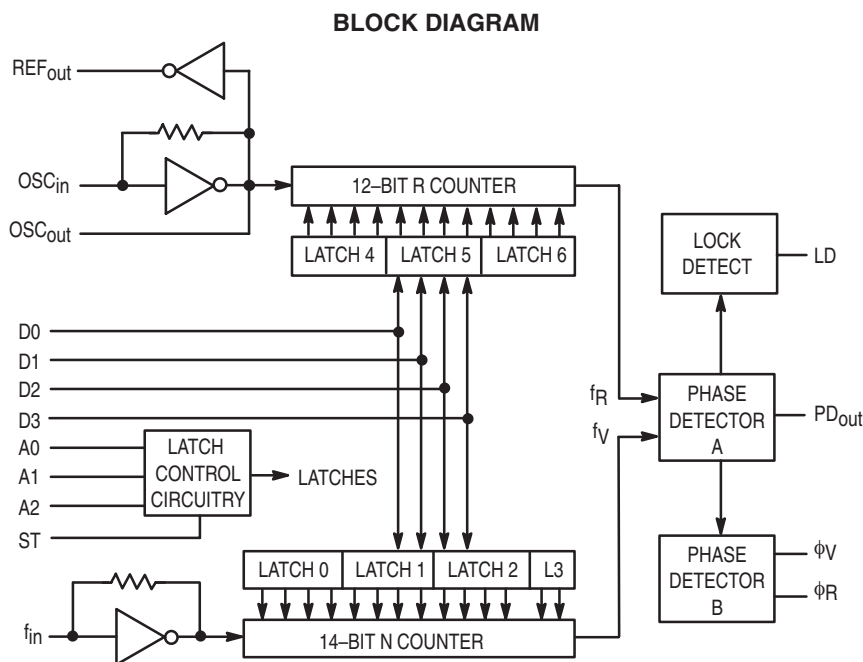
BLOCK DIAGRAM

$REF_{out}$

$OSC_{in}$

$OSC_{out}$

12–BIT R COUNTER

LATCH 4 | LATCH 5 | LATCH 6

LOCK DETECT

LD

D0

D1

D2

D3

A0

A1

A2

ST

LATCH CONTROL CIRCUITRY

LATCHES

$f_R$

$f_V$

PHASE DETECTOR A

$PD_{out}$

PHASE DETECTOR B

$\phi V$

$\phi R$

LATCH 0 | LATCH 1 | LATCH 2 | L3

$f_{in}$

14–BIT N COUNTER